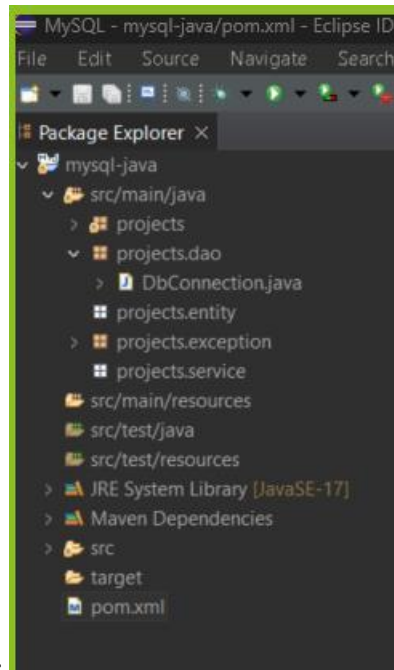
MySQL - mysql-java/pom.xml - Eclipse ID
File Edit Source Navigate Search
Package Explorer ×
mysql-java
src/main/java
projects
projects.dao
DbConnection.java
projects.entity
projects.exception
projects.service
src/main/resources
src/test/java
src/test/resources
JRE System Library [JavaSE-17]
Maven Dependencies
src
target
pom.xml